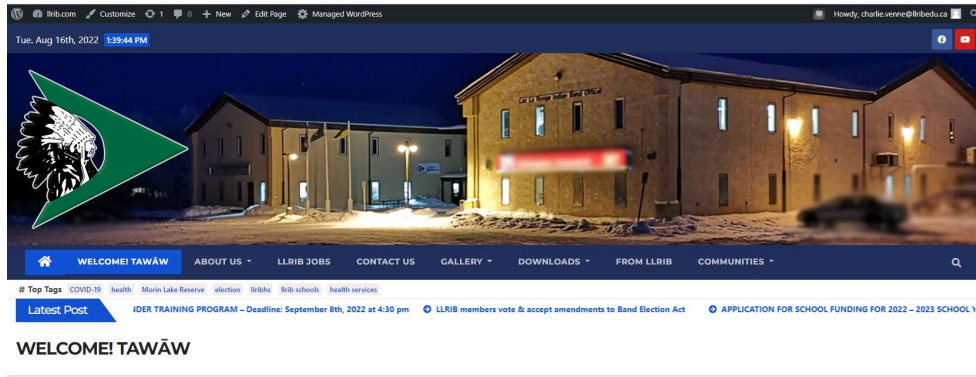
llrib.com Customize 1 0 New Edit Page Managed WordPress

Howdy, charlie.venne@llribedu.ca

Tue. Aug 16th, 2022 1:39:44 PM

Lac La Ronge Indian Band Office

WELCOME! TAWĀW ABOUT US LLRIB JOBS CONTACT US GALLERY DOWNLOADS FROM LLRIB COMMUNITIES

# Top Tags COVID-19 health Morin Lake Reserve election llribhs llrib schools health services

Latest Post IDER TRAINING PROGRAM – Deadline: September 8th, 2022 at 4:30 pm LLRIB members vote & accept amendments to Band Election Act APPLICATION FOR SCHOOL FUNDING FOR 2022 – 2023 SCHOOL Y

WELCOME! TAWĀW